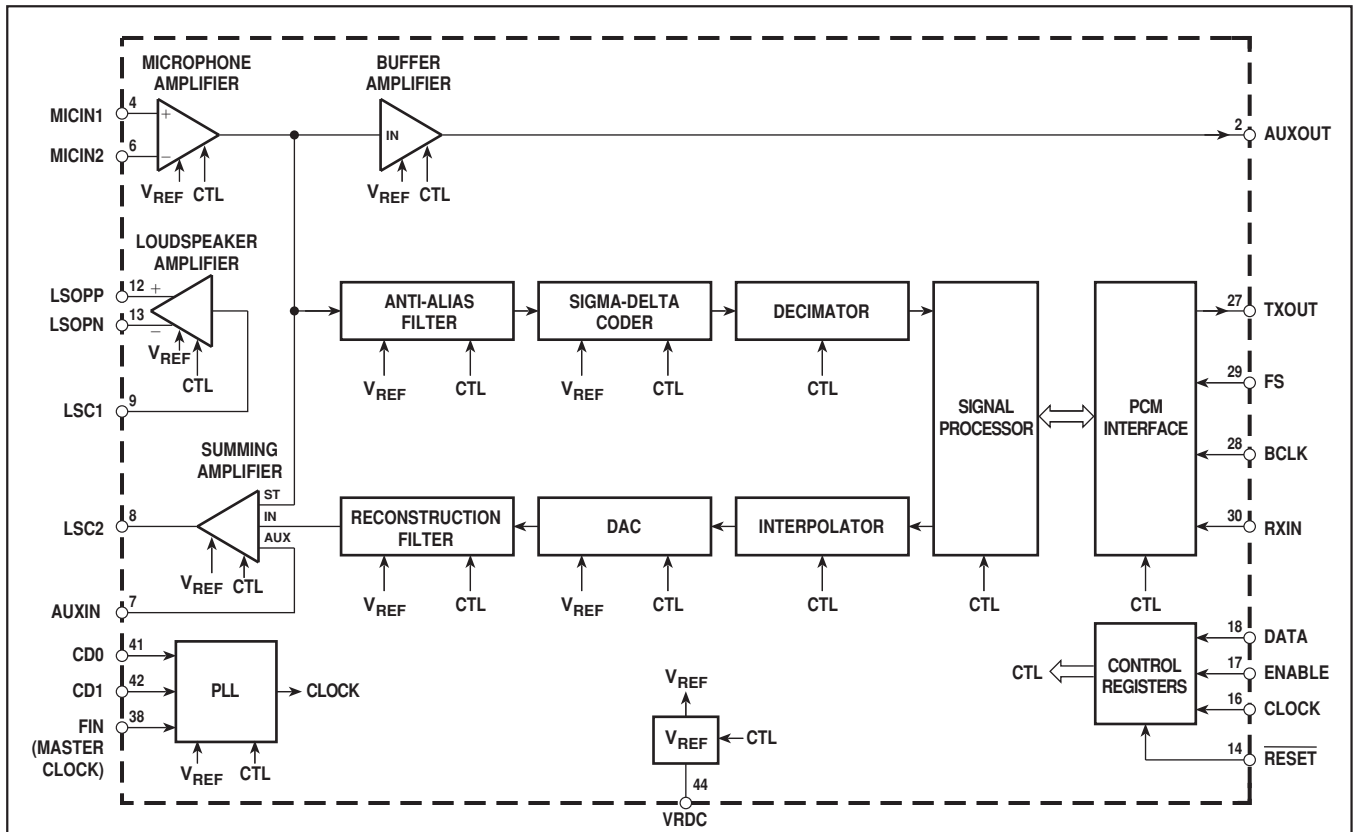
MICROPHONE AMPLIFIER

BUFFER AMPLIFIER

MICIN1 4 +

MICIN2 6 −

$V_{REF}$ CTL

IN

$V_{REF}$ CTL

2 AUXOUT

LOUDSPEAKER AMPLIFIER

LSOPP 12 +

LSOPN 13 −

$V_{REF}$

CTL

LSC1 9

ANTI-ALIAS FILTER

$V_{REF}$ CTL

SIGMA-DELTA CODER

$V_{REF}$ CTL

DECIMATOR

CTL

SIGNAL PROCESSOR

PCM INTERFACE

27 TXOUT

29 FS

28 BCLK

30 RXIN

SUMMING AMPLIFIER

ST

IN

AUX

LSC2 8

$V_{REF}$ CTL

AUXIN 7

RECONSTRUCTION FILTER

$V_{REF}$ CTL

DAC

$V_{REF}$ CTL

INTERPOLATOR

CTL

CTL

CTL

CD0 41

CD1 42

FIN (MASTER CLOCK) 38

PLL

CLOCK

$V_{REF}$ CTL

$V_{REF}$

$V_{REF}$ CTL

44

VRDC

CTL

CONTROL REGISTERS

18 DATA

17 ENABLE

16 CLOCK

14 $\overline{RESET}$